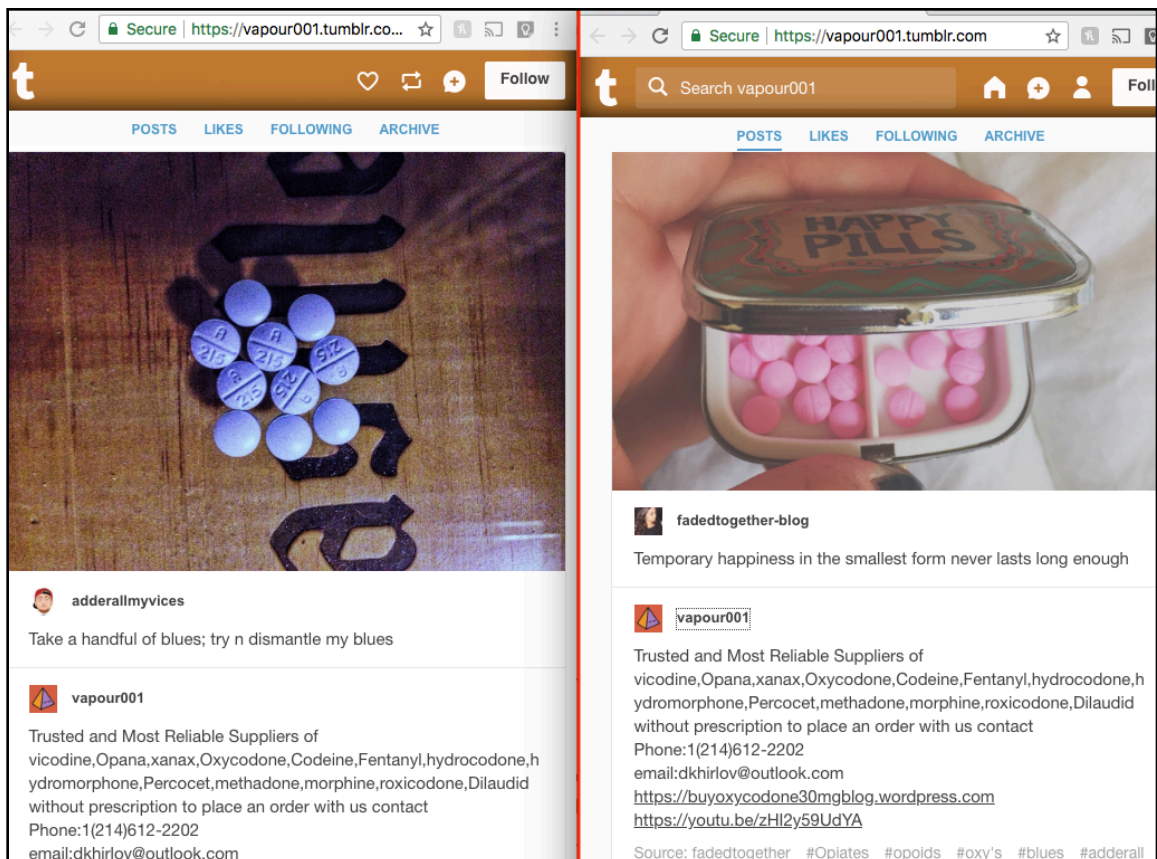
Secure | https://vapour001.tumblr.co...

Follow

POSTS LIKES FOLLOWING ARCHIVE

A 215

adderallmyvices

Take a handful of blues; try n dismantle my blues

vapour001

Trusted and Most Reliable Suppliers of vicodine,Opana,xanax,Oxycodone,Codeine,Fentanyl,hydrocodone,hydromorphone,Percocet,methadone,morphine,roxicodone,Dilaudid without prescription to place an order with us contact Phone:1(214)612-2202 email:dkhirlov@outlook.com

Secure | https://vapour001.tumblr.com

Search vapour001

Foll

POSTS LIKES FOLLOWING ARCHIVE

HAPPY PILLS

fadedtogether-blog

Temporary happiness in the smallest form never lasts long enough

vapour001

Trusted and Most Reliable Suppliers of vicodine,Opana,xanax,Oxycodone,Codeine,Fentanyl,hydrocodone,hydromorphone,Percocet,methadone,morphine,roxicodone,Dilaudid without prescription to place an order with us contact Phone:1(214)612-2202 email:dkhirlov@outlook.com https://buyoxycodone30mgblog.wordpress.com https://youtu.be/zHl2y59UdYA

Source: fadedtogether #Opiates #opoids #oxy's #blues #adderall